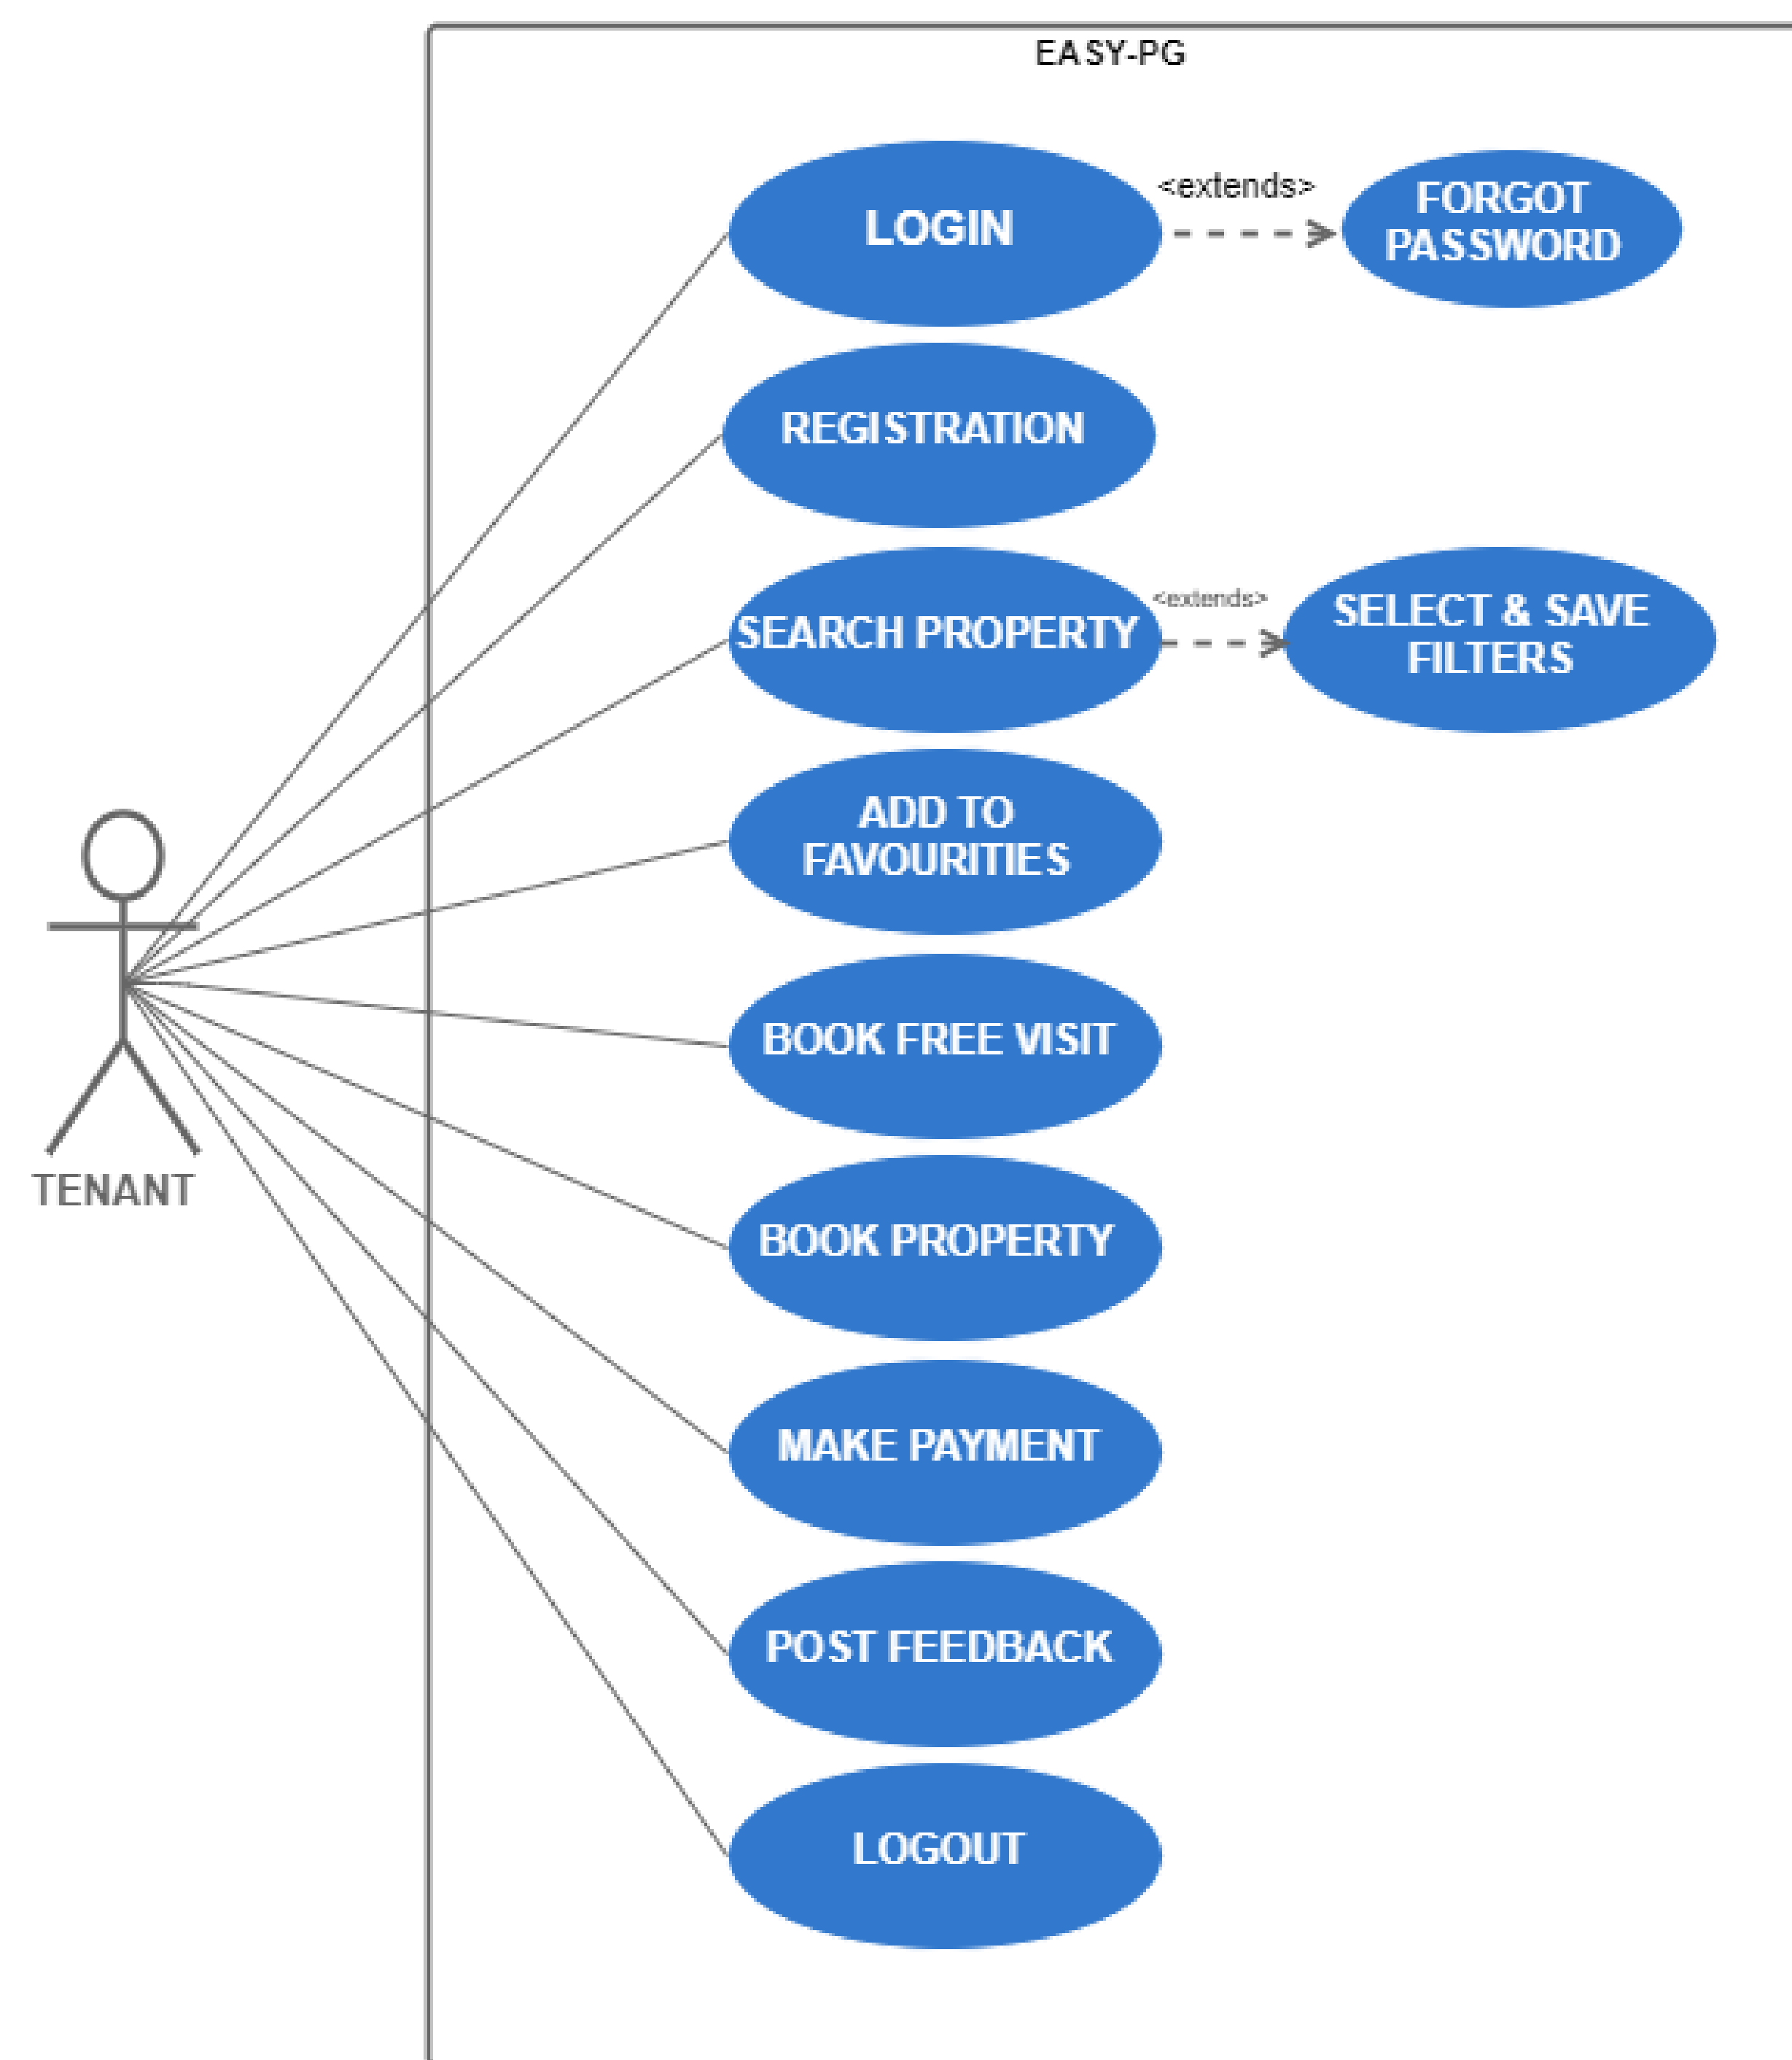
EASY-PG

LOGIN

<extends>

FORGOT PASSWORD

REGISTRATION

SEARCH PROPERTY

<extends>

SELECT & SAVE FILTERS

ADD TO FAVOURITIES

BOOK FREE VISIT

BOOK PROPERTY

MAKE PAYMENT

POST FEEDBACK

LOGOUT

TENANT